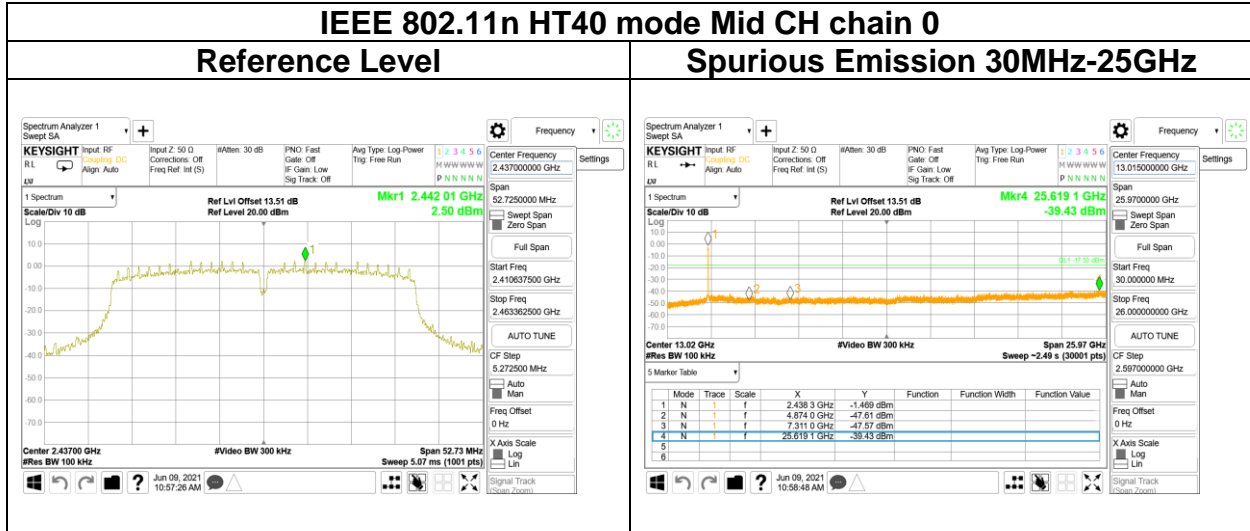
IEEE 802.11n HT40 mode Mid CH chain 0

Reference Level

Spectrum Analyzer 1
Swept SA

KEYSIGHT Input: RF Coupling: DC Align: Auto
Input Z: 50 Ω Corrections: Off Freq Ref: Int (S)
#Atten: 30 dB
PNO: Fast Gate: Off IF Gain: Low Sig Track: Off
Avg Type: Log-Power Trig: Free Run
1 2 3 4 5 6
M WWWWW
P N N N N N

Frequency
Settings

1 Spectrum
Scale/Div 10 dB
Log
Ref Lvl Offset 13.51 dB
Ref Level 20.00 dBm
Mkr1 2.442 01 GHz
2.50 dBm

10.0
0.00
-10.0
-20.0
-30.0
-40.0
-50.0
-60.0
-70.0

Center 2.43700 GHz
#Res BW 100 kHz
#Video BW 300 kHz
Span 52.73 MHz
Sweep 5.07 ms (1001 pts)

Center Frequency
2.437000000 GHz
Span
52.7250000 MHz
Swept Span
Zero Span
Full Span
Start Freq
2.410637500 GHz
Stop Freq
2.463362500 GHz
AUTO TUNE
CF Step
5.272500 MHz
Auto
Man
Freq Offset
0 Hz
X Axis Scale
Log
Lin
Signal Track (Span Zoom)

Jun 09, 2021
10:57:26 AM

Spurious Emission 30MHz-25GHz

Spectrum Analyzer 1
Swept SA

KEYSIGHT Input: RF Coupling: DC Align: Auto
Input Z: 50 Ω Corrections: Off Freq Ref: Int (S)
#Atten: 30 dB
PNO: Fast Gate: Off IF Gain: Low Sig Track: Off
Avg Type: Log-Power Trig: Free Run
1 2 3 4 5 6
M WWWWW
P N N N N N

Frequency
Settings

1 Spectrum
Scale/Div 10 dB
Log
Ref Lvl Offset 13.51 dB
Ref Level 20.00 dBm
Mkr4 25.619 1 GHz
-39.43 dBm

10.0
0.00
-10.0
-20.0
-30.0
-40.0
-50.0
-60.0
-70.0
DL1 -17.50 dBm

Center 13.02 GHz
#Res BW 100 kHz
#Video BW 300 kHz
Span 25.97 GHz
Sweep ~2.49 s (30001 pts)

5 Marker Table

| | Mode | Trace | Scale | X | Y | Function | Function Width | Function Value |
|---|---|---|---|---|---|---|---|---|
| 1 | N | 1 | f | 2.438 3 GHz | -1.469 dBm | | | |
| 2 | N | 1 | f | 4.874 0 GHz | -47.61 dBm | | | |
| 3 | N | 1 | f | 7.311 0 GHz | -47.57 dBm | | | |
| 4 | N | 1 | f | 25.619 1 GHz | -39.43 dBm | | | |
| 5 | | | | | | | | |
| 6 | | | | | | | | |

Center Frequency
13.015000000 GHz
Span
25.9700000 GHz
Swept Span
Zero Span
Full Span
Start Freq
30.000000 MHz
Stop Freq
26.000000000 GHz
AUTO TUNE
CF Step
2.597000000 GHz
Auto
Man
Freq Offset
0 Hz
X Axis Scale
Log
Lin
Signal Track (Span Zoom)

Jun 09, 2021
10:58:48 AM